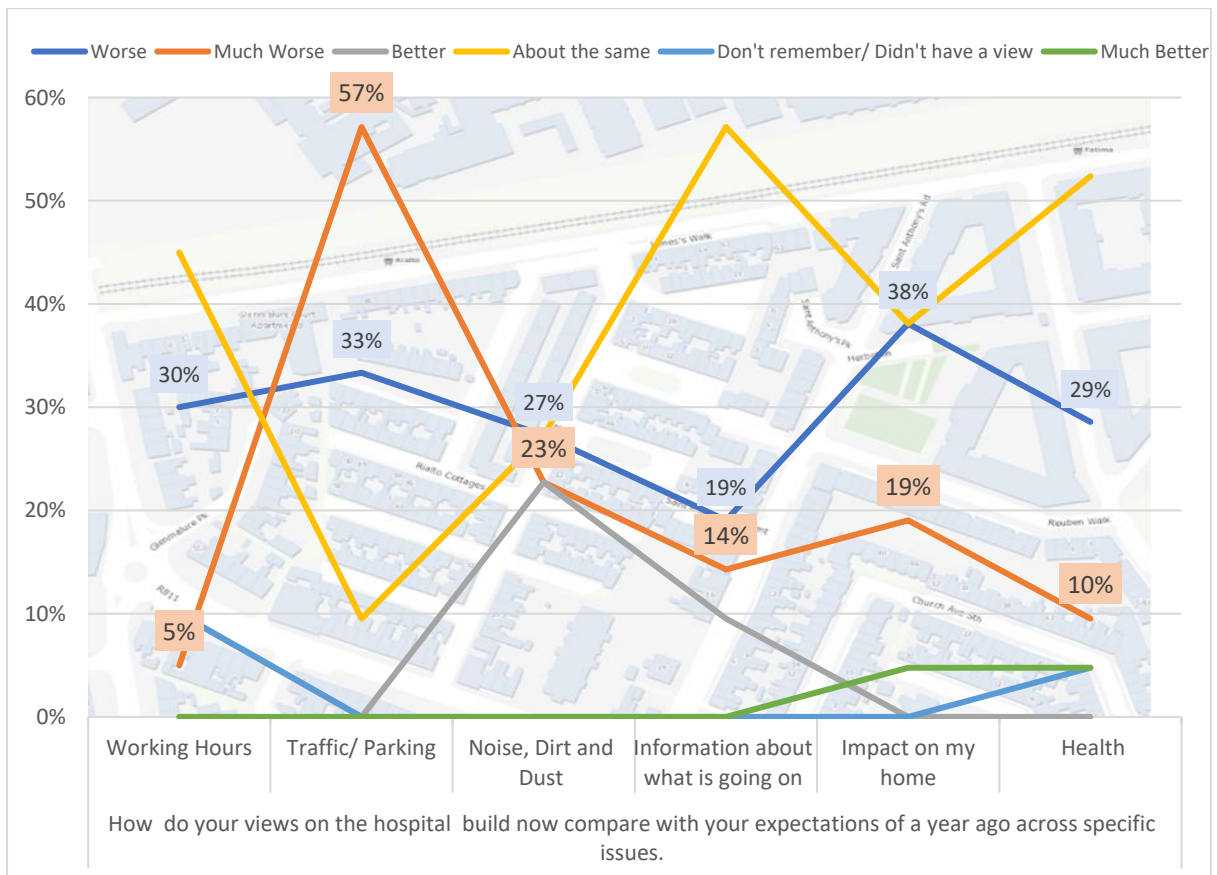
Worse, Much Worse, Better, About the same, Don't remember/ Didn't have a view, Much Better

60%
50%
40%
30%
20%
10%
0%

57%
33%
30%
27%
23%
38%
29%
19%
14%
19%
10%
5%

Working Hours | Traffic/ Parking | Noise, Dirt and Dust | Information about what is going on | Impact on my home | Health

How do your views on the hospital build now compare with your expectations of a year ago across specific issues.